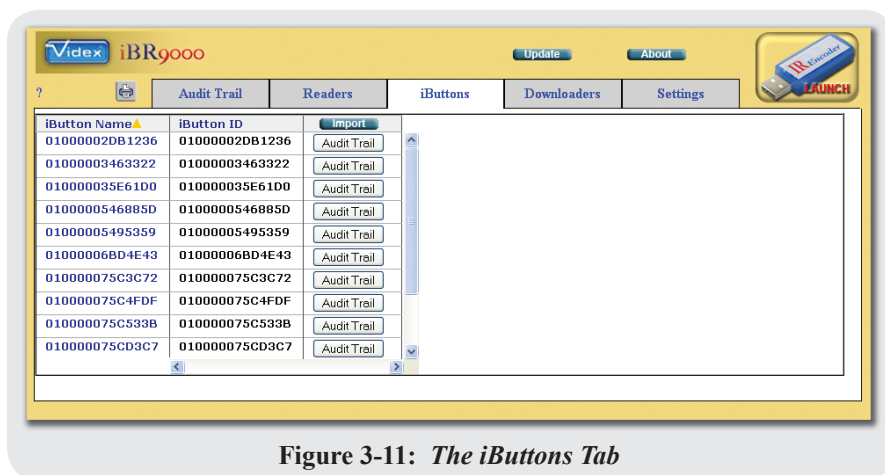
Videx iBR9000

Update About

IR Encoder LAUNCH

?

Audit Trail | Readers | iButtons | Downloaders | Settings

| iButton Name▲ | iButton ID | Import |
|---|---|---|
| 01000002DB1236 | 01000002DB1236 | Audit Trail |
| 01000003463322 | 01000003463322 | Audit Trail |
| 010000035E61D0 | 010000035E61D0 | Audit Trail |
| 0100000546885D | 0100000546885D | Audit Trail |
| 01000005495359 | 01000005495359 | Audit Trail |
| 01000006BD4E43 | 01000006BD4E43 | Audit Trail |
| 010000075C3C72 | 010000075C3C72 | Audit Trail |
| 010000075C4FDF | 010000075C4FDF | Audit Trail |
| 010000075C533B | 010000075C533B | Audit Trail |
| 010000075CD3C7 | 010000075CD3C7 | Audit Trail |

Figure 3-11: The iButtons Tab